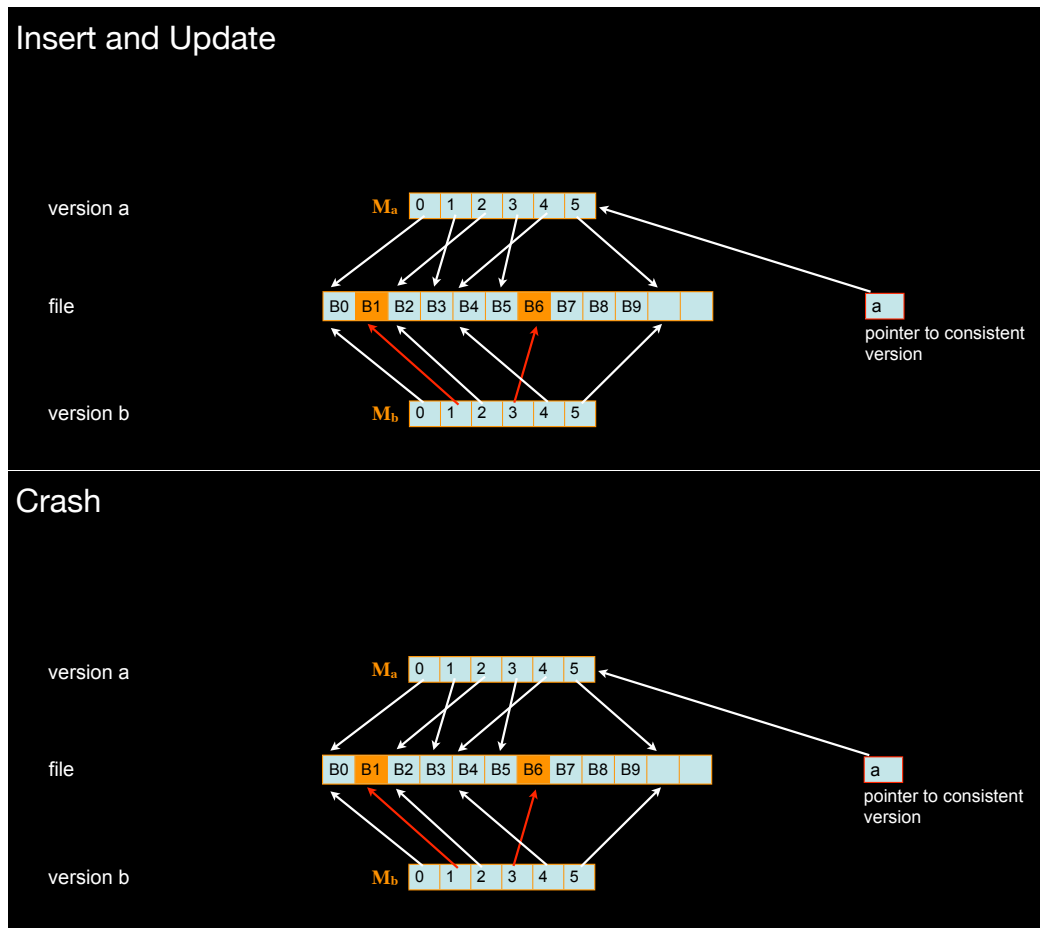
Insert and Update

version a

$M_a$

| 0 | 1 | 2 | 3 | 4 | 5 |
|---|---|---|---|---|---|

file

| B0 | B1 | B2 | B3 | B4 | B5 | B6 | B7 | B8 | B9 | | |
|---|---|---|---|---|---|---|---|---|---|---|---|

a

pointer to consistent version

version b

$M_b$

| 0 | 1 | 2 | 3 | 4 | 5 |
|---|---|---|---|---|---|

Crash

version a

$M_a$

| 0 | 1 | 2 | 3 | 4 | 5 |
|---|---|---|---|---|---|

file

| B0 | B1 | B2 | B3 | B4 | B5 | B6 | B7 | B8 | B9 | | |
|---|---|---|---|---|---|---|---|---|---|---|---|

a

pointer to consistent version

version b

$M_b$

| 0 | 1 | 2 | 3 | 4 | 5 |
|---|---|---|---|---|---|